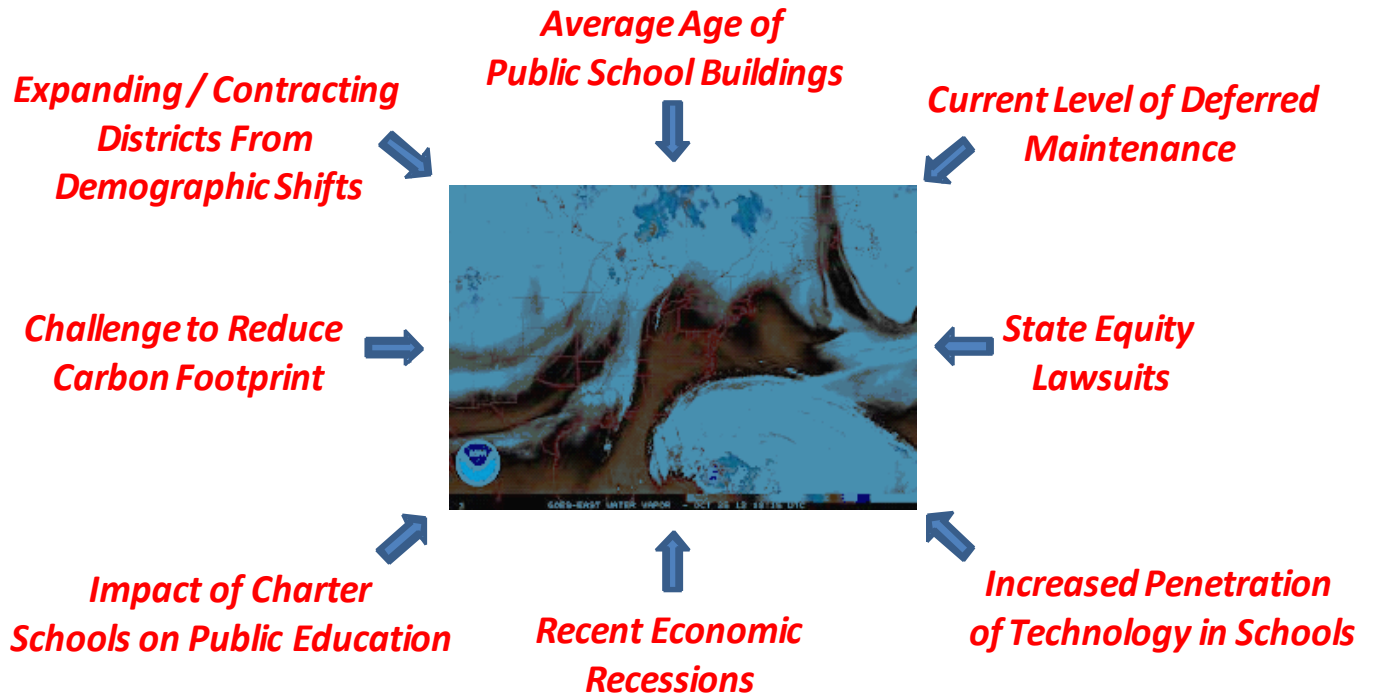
Average Age of Public School Buildings

Expanding / Contracting Districts From Demographic Shifts

Current Level of Deferred Maintenance

Challenge to Reduce Carbon Footprint

State Equity Lawsuits

GOES-EAST WATER VAPOR - OCT 28 12 18:15 UTC

Impact of Charter Schools on Public Education

Recent Economic Recessions

Increased Penetration of Technology in Schools